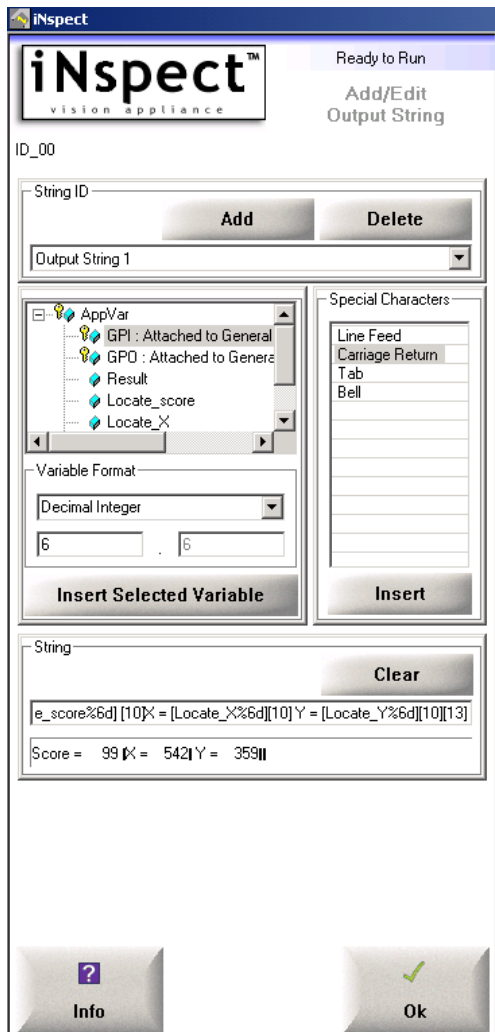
iNspect

iNspect™
vision appliance

Ready to Run

Add/Edit Output String

ID_00

String ID

Add

Delete

Output String 1

AppVar
GPI : Attached to General
GPO : Attached to Genera
Result
Locate_score
Locate_X

Special Characters

Line Feed
Carriage Return
Tab
Bell

Variable Format

Decimal Integer

6 . 6

Insert Selected Variable

Insert

String

Clear

e_score%6d] [10]X = [Locate_X%6d][10] Y = [Locate_Y%6d][10][13]

Score = 99 X = 542 Y = 359

?
Info

Ok